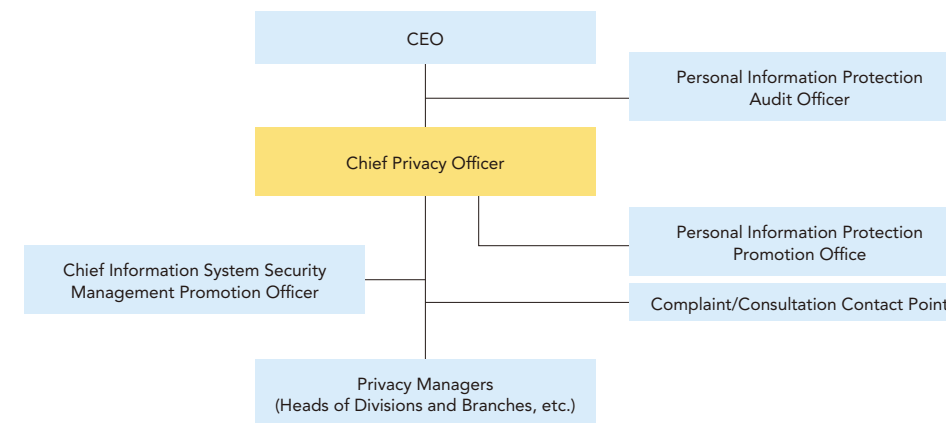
CEO

Personal Information Protection Audit Officer

Chief Privacy Officer

Personal Information Protection Promotion Office

Chief Information System Security Management Promotion Officer

Complaint/Consultation Contact Point

Privacy Managers
(Heads of Divisions and Branches, etc.)